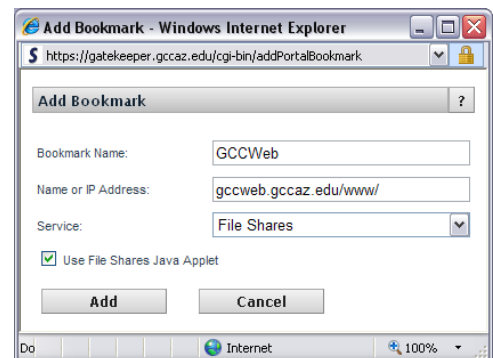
Add Bookmark - Windows Internet Explorer

https://gatekeeper.gccaz.edu/cgi-bin/addPortalBookmark

Add Bookmark

?

Bookmark Name: GCCWeb

Name or IP Address: gccweb.gccaz.edu/www/

Service: File Shares

Use File Shares Java Applet

Add

Cancel

Do

Internet

100%